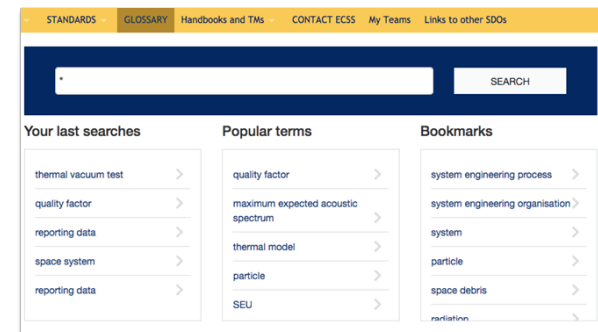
STANDARDS GLOSSARY Handbooks and TMs CONTACT ECSS My Teams Links to other SDOs

*

SEARCH

Your last searches

thermal vacuum test
quality factor
reporting data
space system
reporting data

Popular terms

quality factor
maximum expected acoustic spectrum
thermal model
particle
SEU

Bookmarks

system engineering process
system engineering organisation
system
particle
space debris
radiation